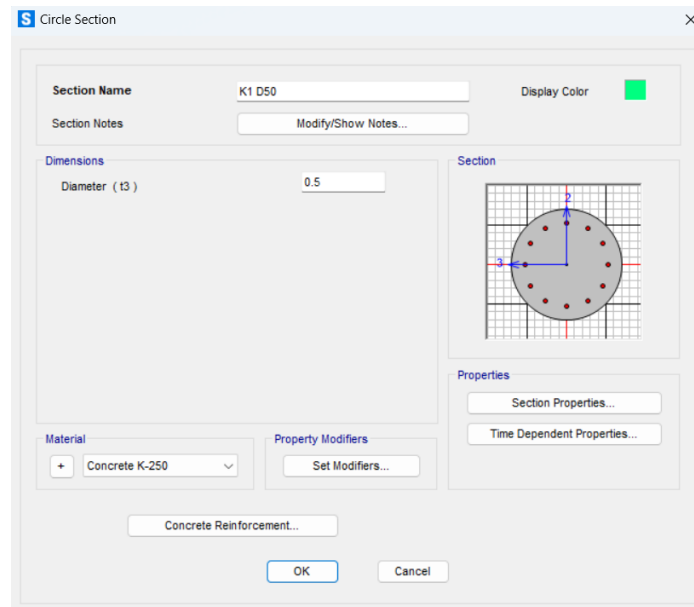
S Circle Section

×

Section Name
K1 D50
Display Color

Section Notes
Modify/Show Notes...

Dimensions

Diameter (t3)
0.5

Section

2

3

Properties

Section Properties...

Time Dependent Properties...

Material

+
Concrete K-250

Property Modifiers

Set Modifiers...

Concrete Reinforcement...

OK

Cancel